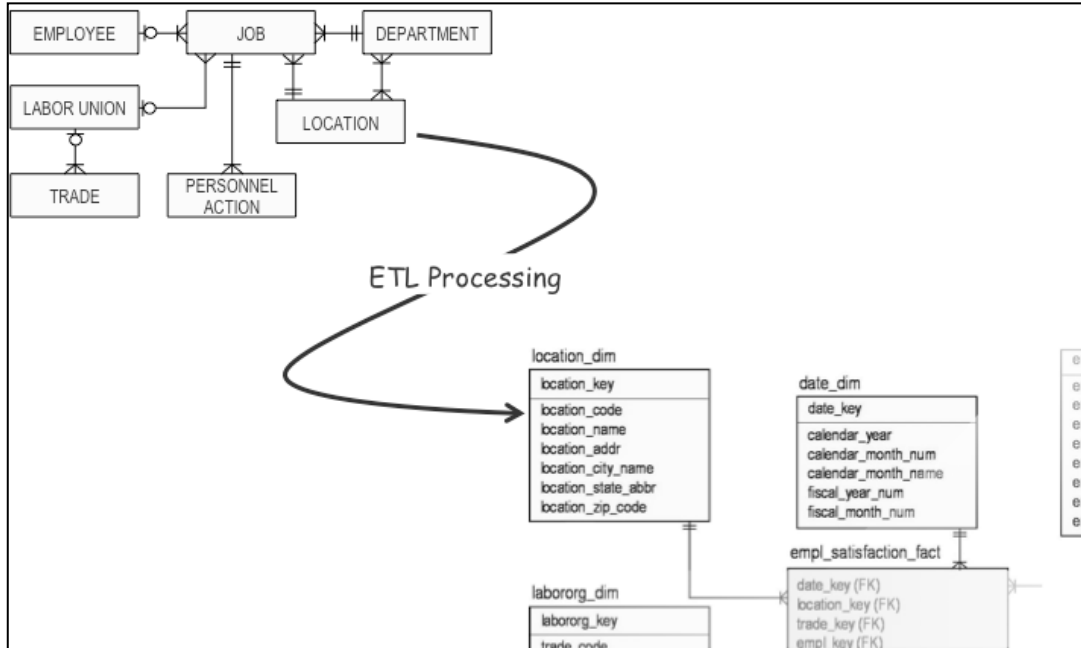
EMPLOYEE

JOB

DEPARTMENT

LABOR UNION

LOCATION

TRADE

PERSONNEL ACTION

ETL Processing

location_dim

location_key

location_code
location_name
location_addr
location_city_name
location_state_abbr
location_zip_code

date_dim

date_key

calendar_year
calendar_month_num
calendar_month_name
fiscal_year_num
fiscal_month_num

empl_satisfaction_fact

date_key (FK)
location_key (FK)
trade_key (FK)
empl_key (FK)

laFororg_dim

laFororg_key

trade_code

e
e
e
e
e
e
e
e